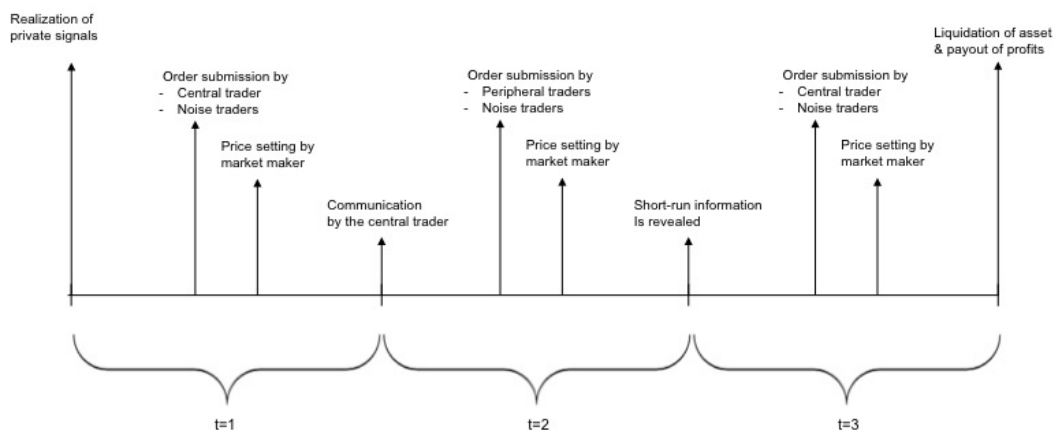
Realization of private signals

Order submission by
- Central trader
- Noise traders

Price setting by market maker

Communication by the central trader

Order submission by
- Peripheral traders
- Noise traders

Price setting by market maker

Short-run information Is revealed

Order submission by
- Central trader
- Noise traders

Price setting by market maker

Liquidation of asset & payout of profits

t=1

t=2

t=3